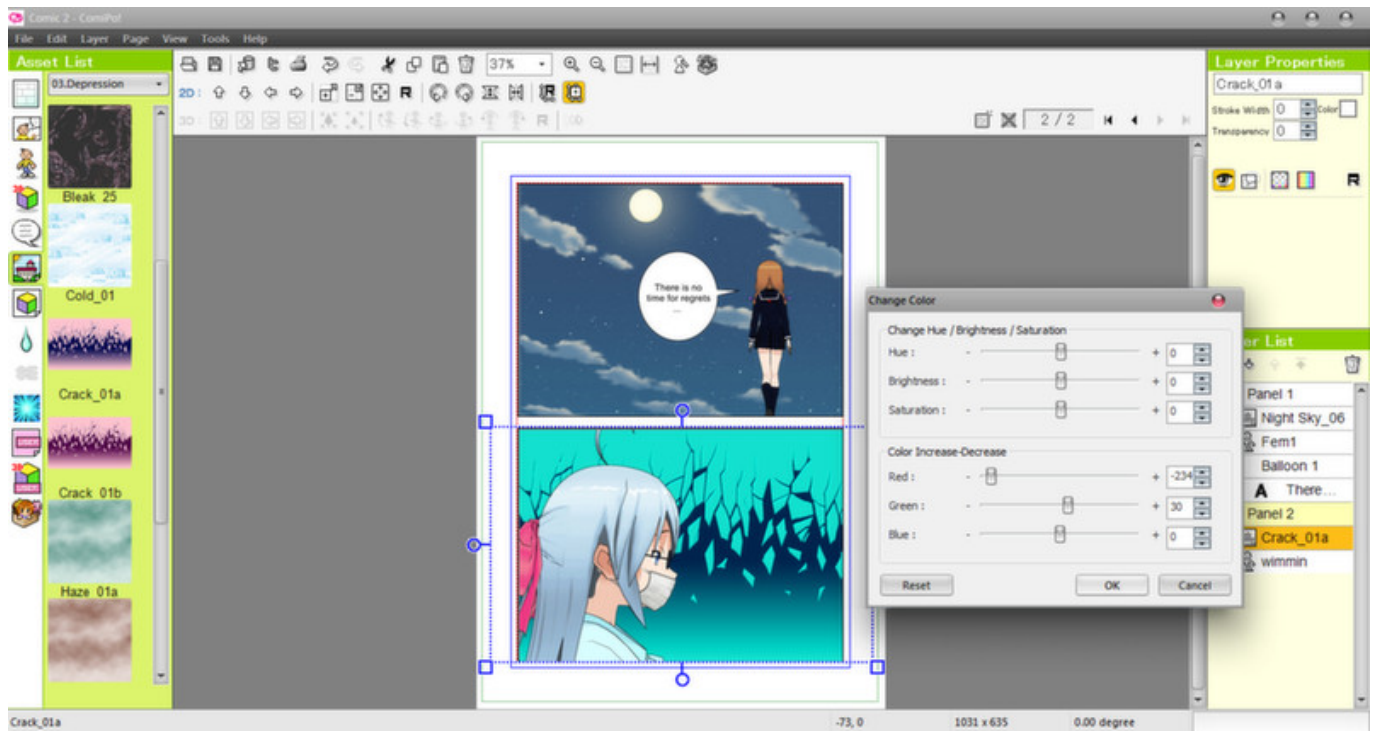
Comic 2 - ComiPo!

File Edit Layer Page View Tools Help

Asset List

03.Depression

Bleak 25

Cold_01

Crack_01a

Crack_01b

Haze_01a

37%

2D:

3D:

2 / 2

There is no time for regrets ...

Layer Properties

Crack_01a

Stroke Width 0 Color

Transparency 0

R

Change Color

Change Hue / Brightness / Saturation

Hue : - + 0

Brightness : - + 0

Saturation : - + 0

Color Increase-Decrease

Red : - + -234

Green : - + 30

Blue : - + 0

Reset

OK

Cancel

er List

Panel 1

Night Sky_06

Fem1

Balloon 1

A There...

Panel 2

Crack_01a

wimmin

Crack_01a

-73, 0

1031 x 635

0.00 degree